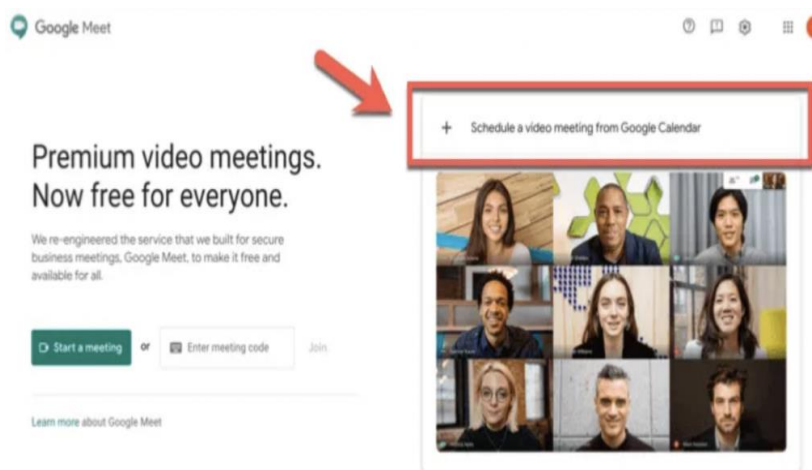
Google Meet

+ Schedule a video meeting from Google Calendar

Premium video meetings. Now free for everyone.

We re-engineered the service that we built for secure business meetings, Google Meet, to make it free and available for all.

Start a meeting or Enter meeting code Join

Learn more about Google Meet